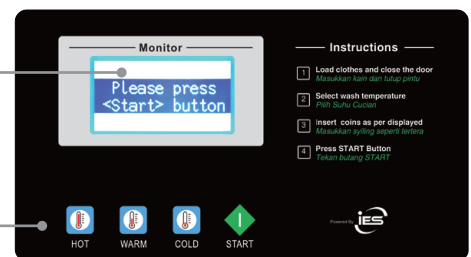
Monitor

Please press <Start> button

Instructions

1 Load clothes and close the door
Masukkan kain dan tutup pintu

2 Select wash temperature
Pilih Suhu Cucian

3 Insert coins as per displayed
Masukkan syiling seperti tertera

4 Press START Button
Tekan butang START

HOT

WARM

COLD

START

Powered By iES